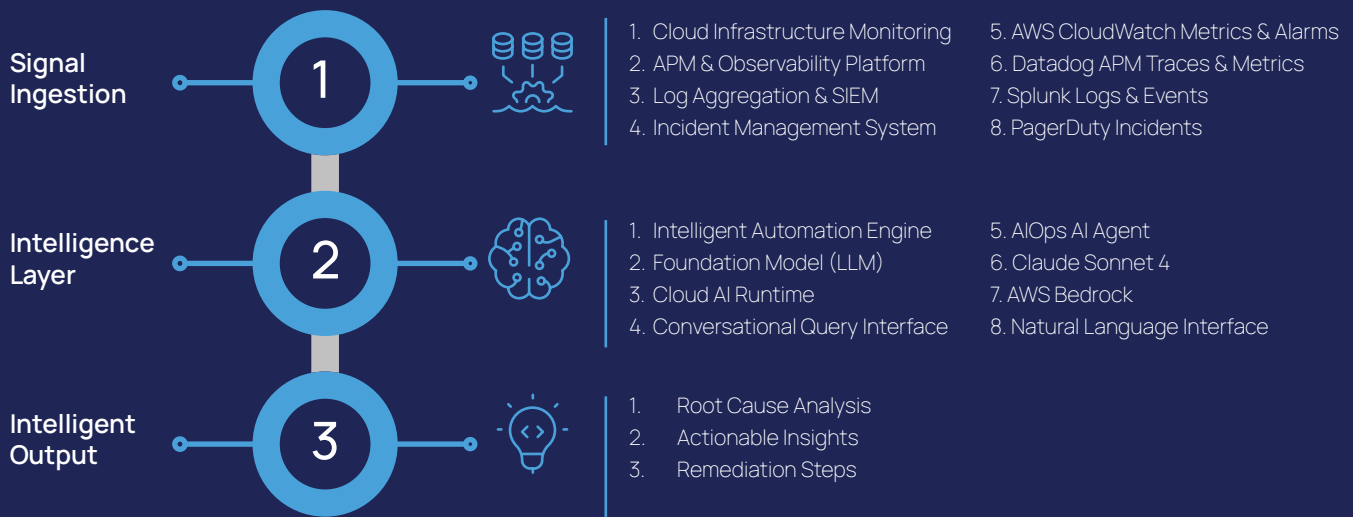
Signal Ingestion

1

1. Cloud Infrastructure Monitoring
2. APM & Observability Platform
3. Log Aggregation & SIEM
4. Incident Management System

5. AWS CloudWatch Metrics & Alarms
6. Datadog APM Traces & Metrics
7. Splunk Logs & Events
8. PagerDuty Incidents

Intelligence Layer

2

1. Intelligent Automation Engine
2. Foundation Model (LLM)
3. Cloud AI Runtime
4. Conversational Query Interface

5. AIOps AI Agent
6. Claude Sonnet 4
7. AWS Bedrock
8. Natural Language Interface

Intelligent Output

3

1. Root Cause Analysis
2. Actionable Insights
3. Remediation Steps